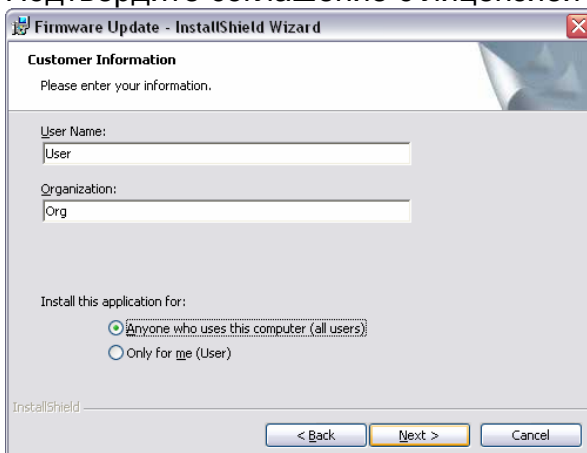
Подтвердите согласие с лицензией

Firmware Update - InstallShield Wizard

Customer Information

Please enter your information.

User Name:

User

Organization:

Org

Install this application for:

Anyone who uses this computer (all users)

Only for me (User)

InstallShield

< Back

Next >

Cancel